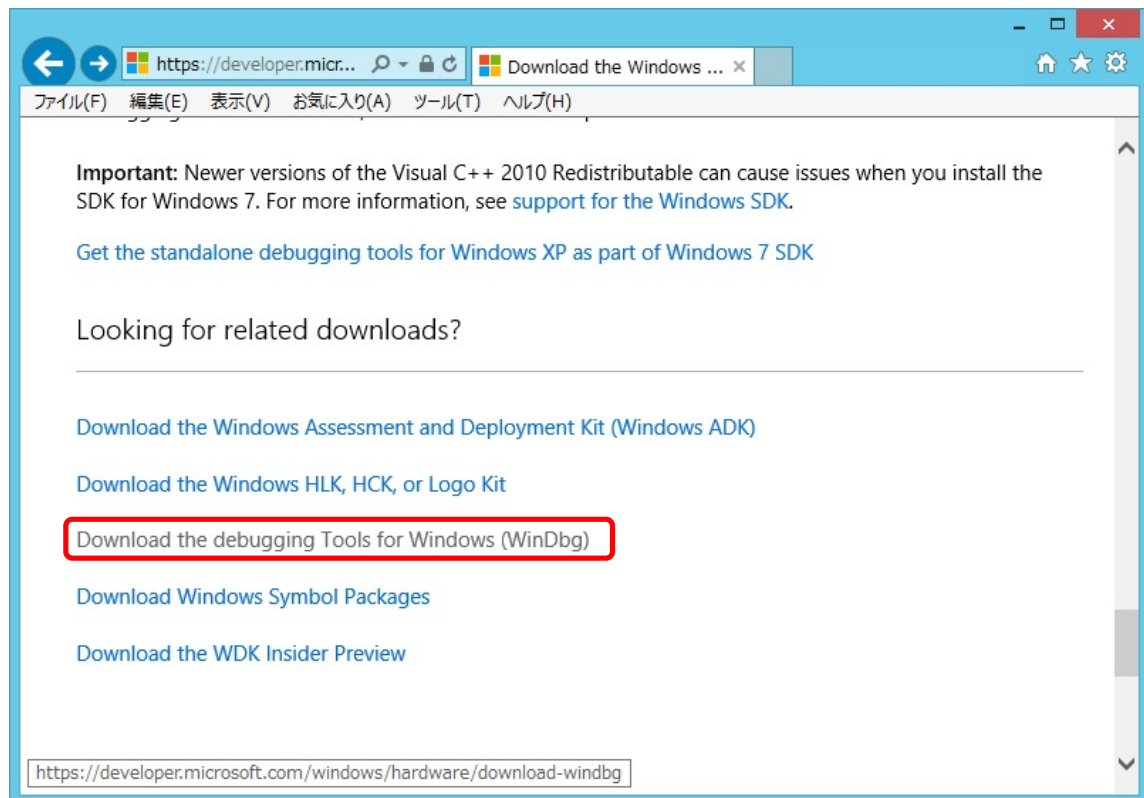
https://developer.micr...

Download the Windows ...

ファイル(F) 編集(E) 表示(V) お気に入り(A) ツール(T) ヘルプ(H)

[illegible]

**Important:** Newer versions of the Visual C++ 2010 Redistributable can cause issues when you install the SDK for Windows 7. For more information, see support for the Windows SDK.

Get the standalone debugging tools for Windows XP as part of Windows 7 SDK

Looking for related downloads?

Download the Windows Assessment and Deployment Kit (Windows ADK)

Download the Windows HLK, HCK, or Logo Kit

Download the debugging Tools for Windows (WinDbg)

Download Windows Symbol Packages

Download the WDK Insider Preview

https://developer.microsoft.com/windows/hardware/download-windbg